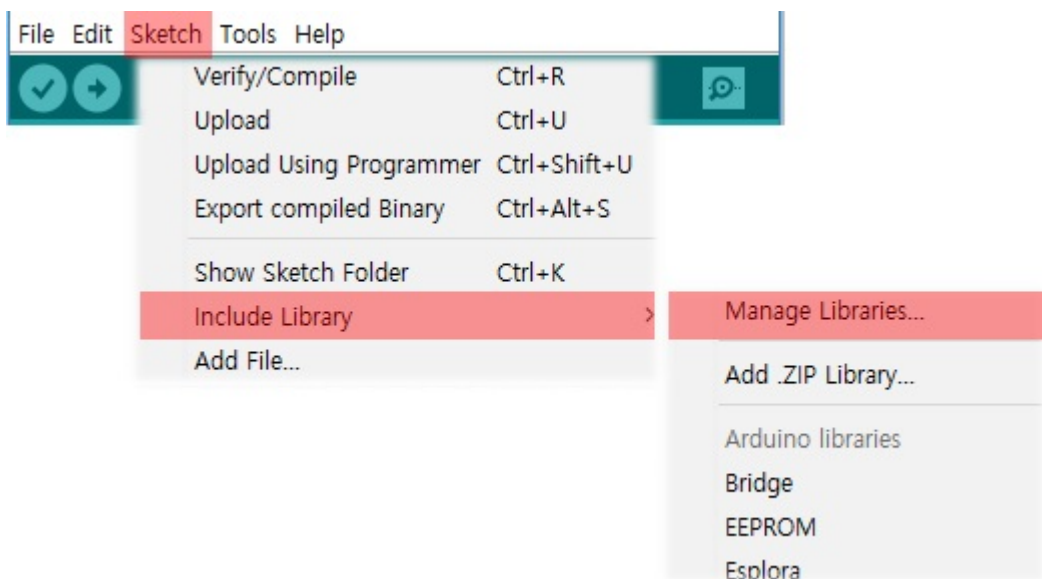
File Edit Sketch Tools Help

Verify/Compile Ctrl+R
Upload Ctrl+U
Upload Using Programmer Ctrl+Shift+U
Export compiled Binary Ctrl+Alt+S

Show Sketch Folder Ctrl+K
Include Library
Add File...

Manage Libraries...

Add .ZIP Library...

Arduino libraries
Bridge
EEPROM
Esplora